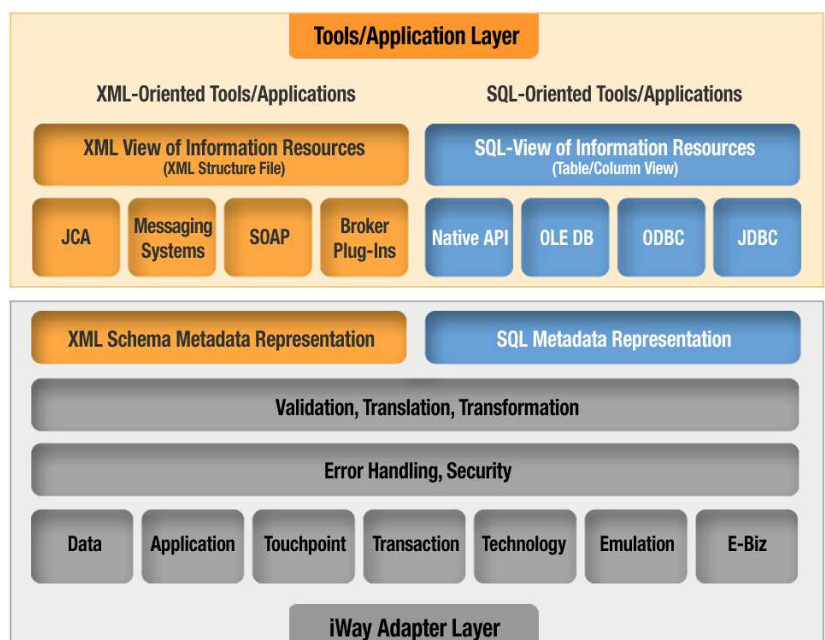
Tools/Application Layer

XML-Oriented Tools/Applications

SQL-Oriented Tools/Applications

XML View of Information Resources
(XML Structure File)

SQL-View of Information Resources
(Table/Column View)

JCA

Messaging Systems

SOAP

Broker Plug-Ins

Native API

OLE DB

ODBC

JDBC

XML Schema Metadata Representation

SQL Metadata Representation

Validation, Translation, Transformation

Error Handling, Security

Data

Application

Touchpoint

Transaction

Technology

Emulation

E-Biz

iWay Adapter Layer